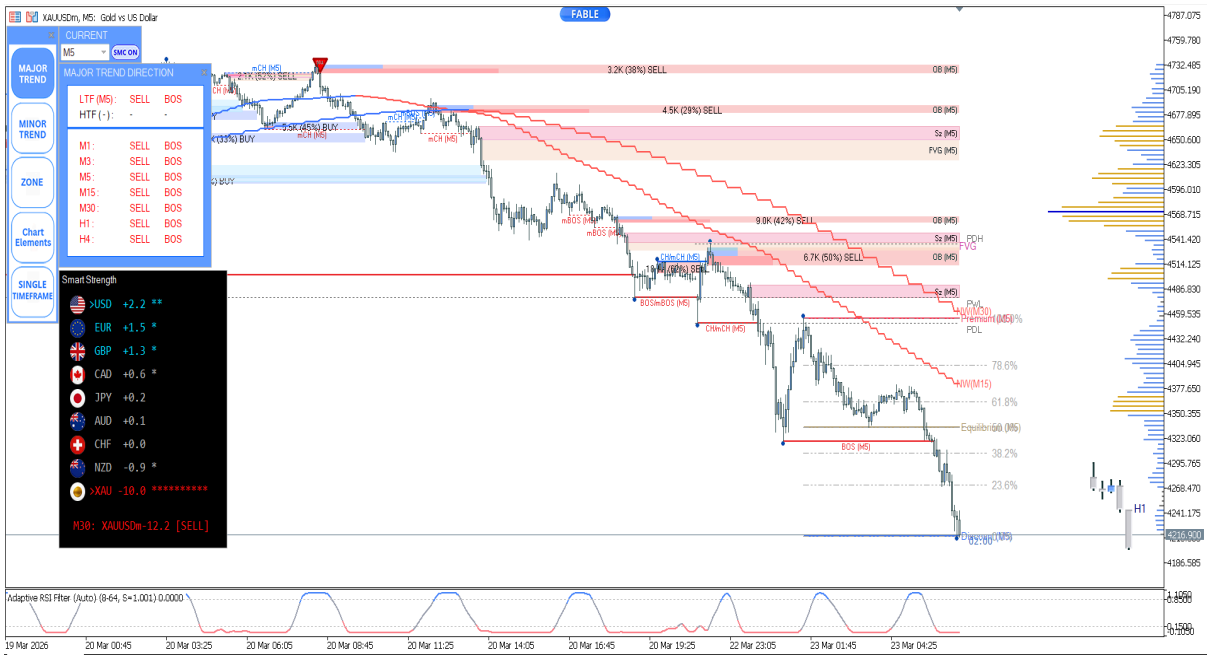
XAUUSDm, M5: Gold vs US Dollar

FABLE

CURRENT
M5
SMC ON

MAJOR TREND
MINOR TREND
ZONE
Chart Elements
SINGLE TIMEFRAME

MAJOR TREND DIRECTION
LTF (M5): SELL BOS
HTF (-): - -
M1: SELL BOS
M3: SELL BOS
M5: SELL BOS
M15: SELL BOS
M30: SELL BOS
H1: SELL BOS
H4: SELL BOS

Smart Strength
>USD +2.2 **
EUR +1.5 *
GBP +1.3 *
CAD +0.6 *
JPY +0.2
AUD +0.1
CHF +0.0
NZD -0.9 *
>XAU -10.0 **********
M30: XAUUSDm-12.2 [SELL]

mCH (M5)
2.1K (52%) SELL
3.2K (38%) SELL
OB (M5)
4.5K (29%) SELL
OB (M5)
(33%) BUY
5.5K (45%) BUY
mCH (M5)
mCH (M5)
Sz (M5)
FVG (M5)
(%) BUY
mBOS (M5)
mBOS (M5)
9.0K (42%) SELL
OB (M5)
Sz (M5)
PDH
FVG
CHmCH (M5)
(60%) SELL
6.7K (50%) SELL
OB (M5)
Sz (M5)
BOSmBOS (M5)
PWL
NW(M30)
Premium (M5)
CHmCH (M5)
PDL
78.6%
NW(M15)
61.8%
Equilibrium (M5)
BOS (M5)
38.2%
23.6%
Discount (M5)
02:00
H1

4787.075
4759.780
4732.485
4705.190
4677.895
4650.600
4623.305
4596.010
4568.715
4541.420
4514.125
4486.830
4459.535
4432.240
4404.945
4377.650
4350.355
4323.060
4295.765
4268.470
4241.175
4216.900
4186.585

Adaptive RSI Filter (Auto) (8-64, S=1.001) 0.0000
1.1050
0.8500
0.1500
-0.1050

19 Mar 2026
20 Mar 00:45
20 Mar 03:25
20 Mar 06:05
20 Mar 08:45
20 Mar 11:25
20 Mar 14:05
20 Mar 16:45
20 Mar 19:25
20 Mar 23:05
23 Mar 01:45
23 Mar 04:25